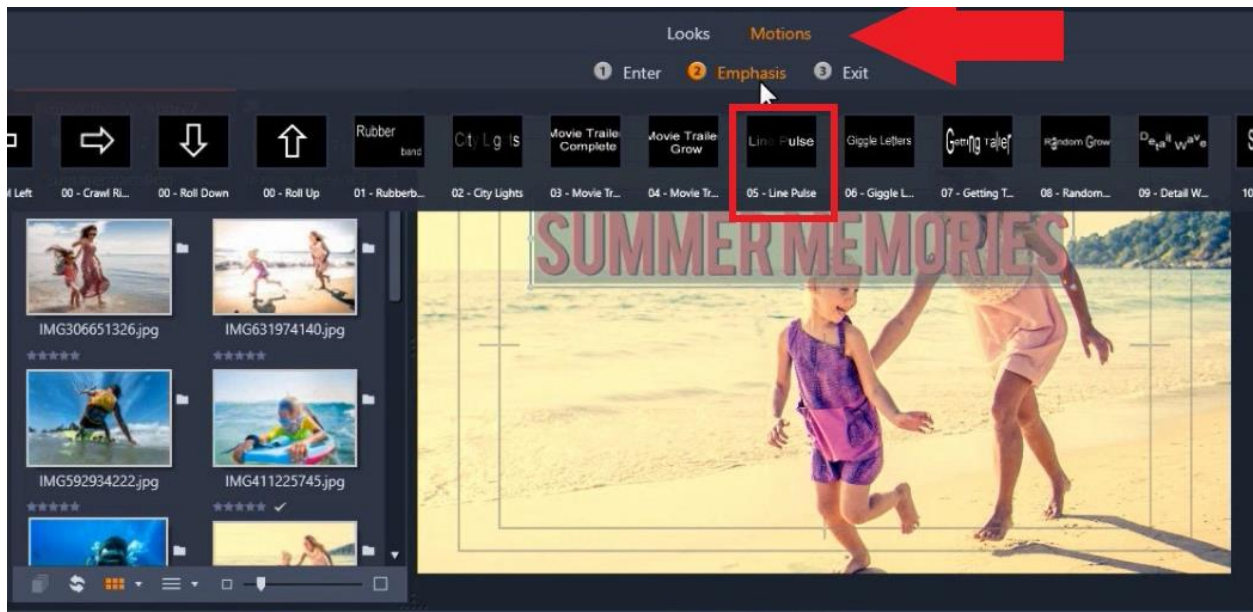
Looks Motions

1 Enter 2 Emphasis 3 Exit

Rubber band
City Lights
Movie Trailer Complete
Movie Trailer Grow
Line Pulse
Giggle Letters
Getting Taller
Random Grow
Detail Wave

l Left
00 - Crawl Ri...
00 - Roll Down
00 - Roll Up
01 - Rubberb...
02 - City Lights
03 - Movie Tr...
04 - Movie Tr...
05 - Line Pulse
06 - Giggle L...
07 - Getting T...
08 - Random...
09 - Detail W...
10

SUMMER MEMORIES

IMG306651326.jpg
IMG631974140.jpg
IMG592934222.jpg
IMG411225745.jpg